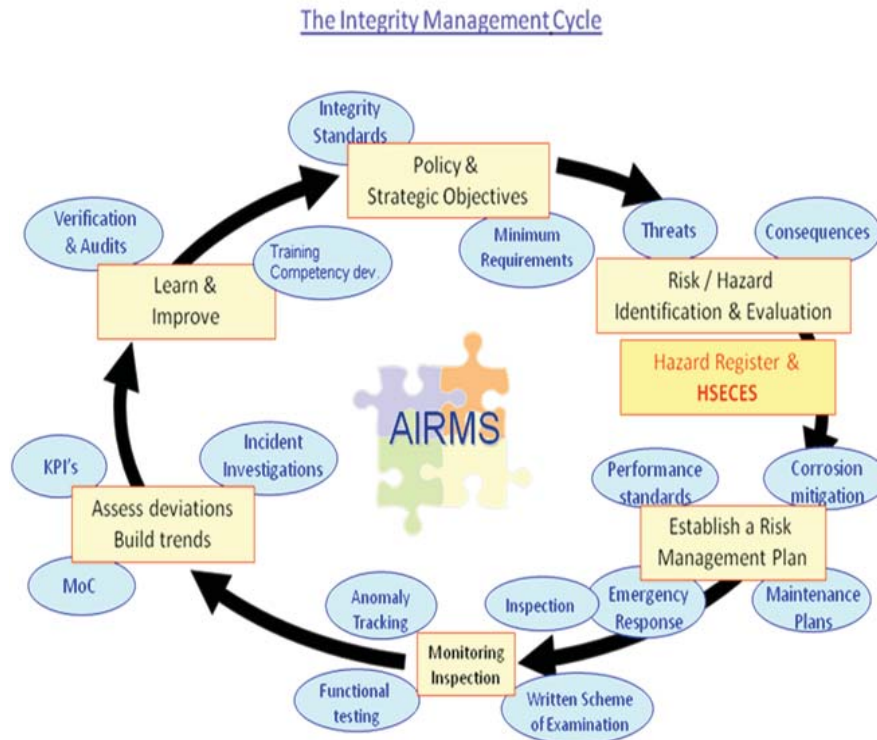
The Integrity Management Cycle

Integrity Standards

Policy & Strategic Objectives

Minimum Requirements

Threats

Consequences

Risk / Hazard Identification & Evaluation

Hazard Register & HSECES

Corrosion mitigation

Performance standards

Establish a Risk Management Plan

Maintenance Plans

Emergency Response

Inspection

Written Scheme of Examination

Monitoring Inspection

Anomaly Tracking

Functional testing

MoC

Assess deviations Build trends

KPI's

Incident Investigations

AIRMS

Learn & Improve

Verification & Audits

Training Competency dev.